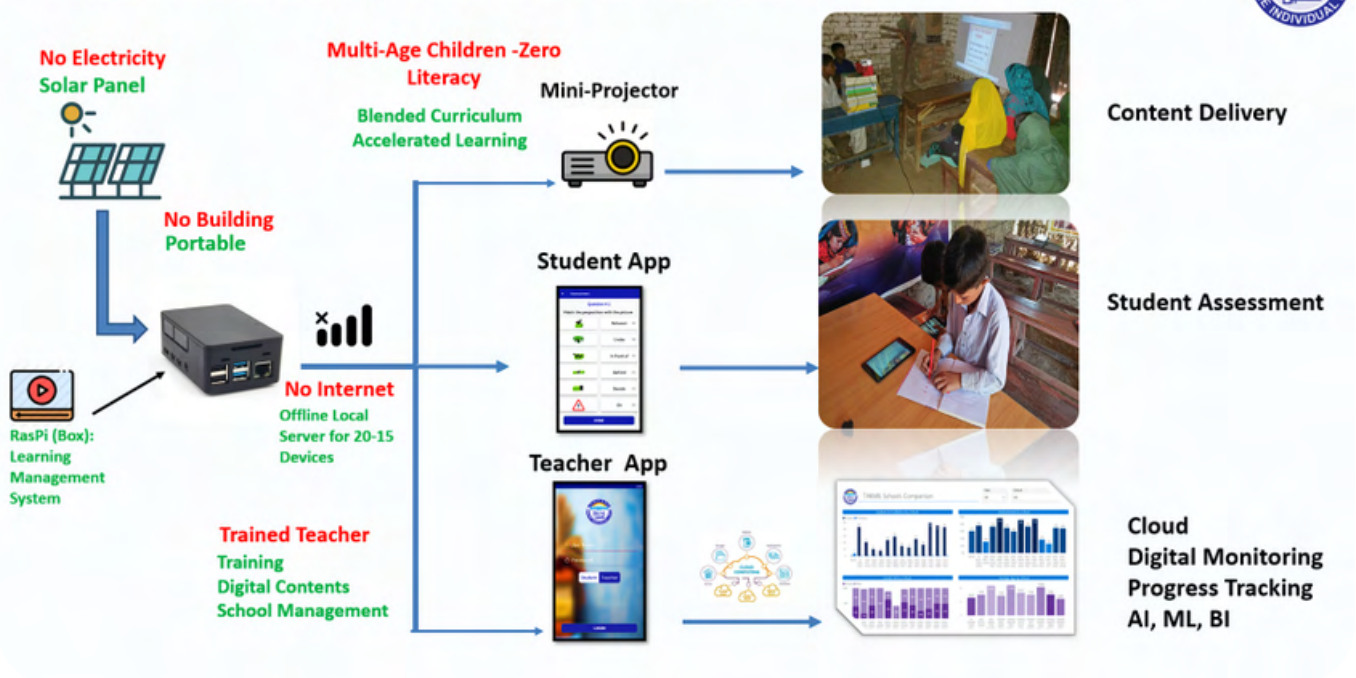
No Electricity
Solar Panel

No Building
Portable

RasPi (Box):
Learning
Management
System

Multi-Age Children -Zero Literacy

Blended Curriculum
Accelerated Learning

Mini-Projector

No Internet
Offline Local
Server for 20-15
Devices

Student App

Teacher App

Trained Teacher
Training
Digital Contents
School Management

Content Delivery

Student Assessment

Cloud
Digital Monitoring
Progress Tracking
AI, ML, BI